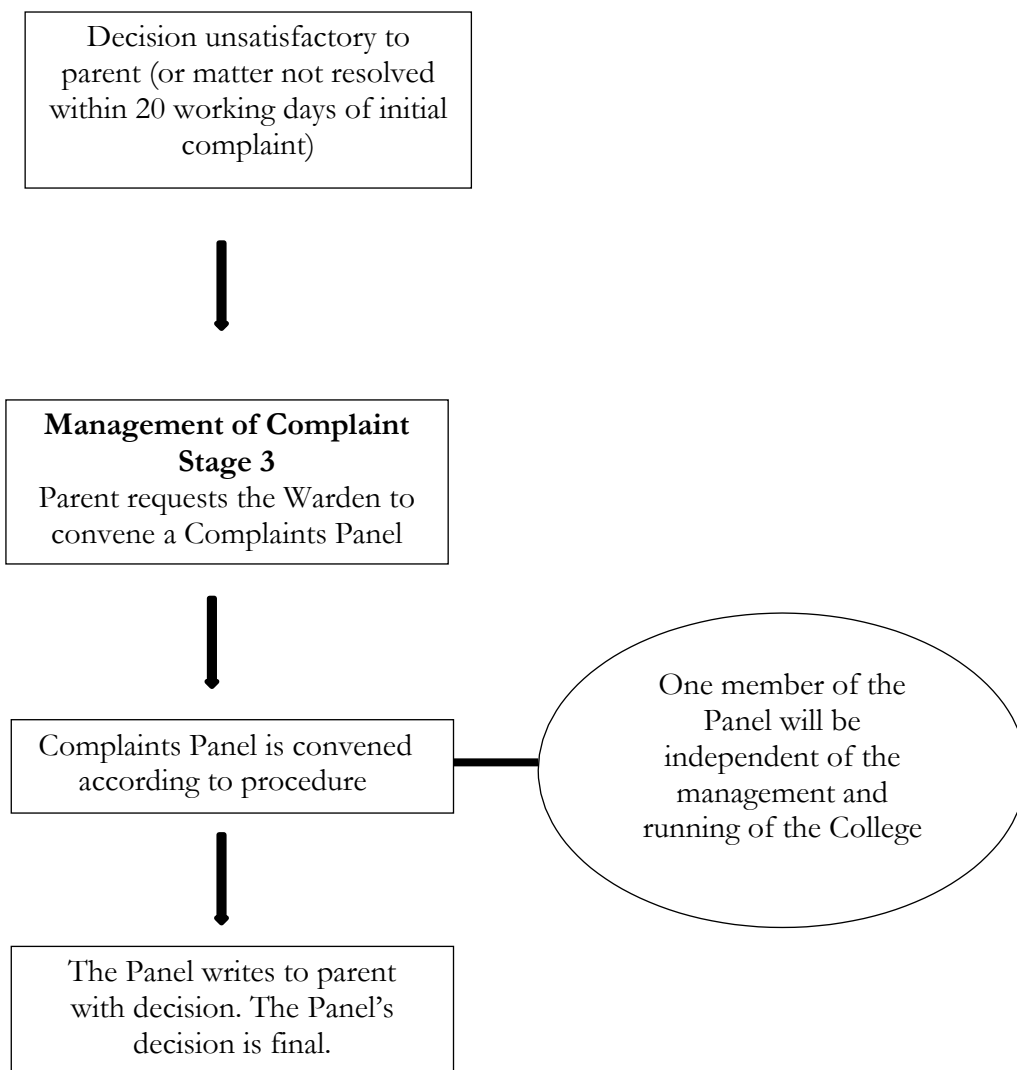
Decision unsatisfactory to parent (or matter not resolved within 20 working days of initial complaint)

**Management of Complaint Stage 3**
Parent requests the Warden to convene a Complaints Panel

Complaints Panel is convened according to procedure

One member of the Panel will be independent of the management and running of the College

The Panel writes to parent with decision. The Panel's decision is final.